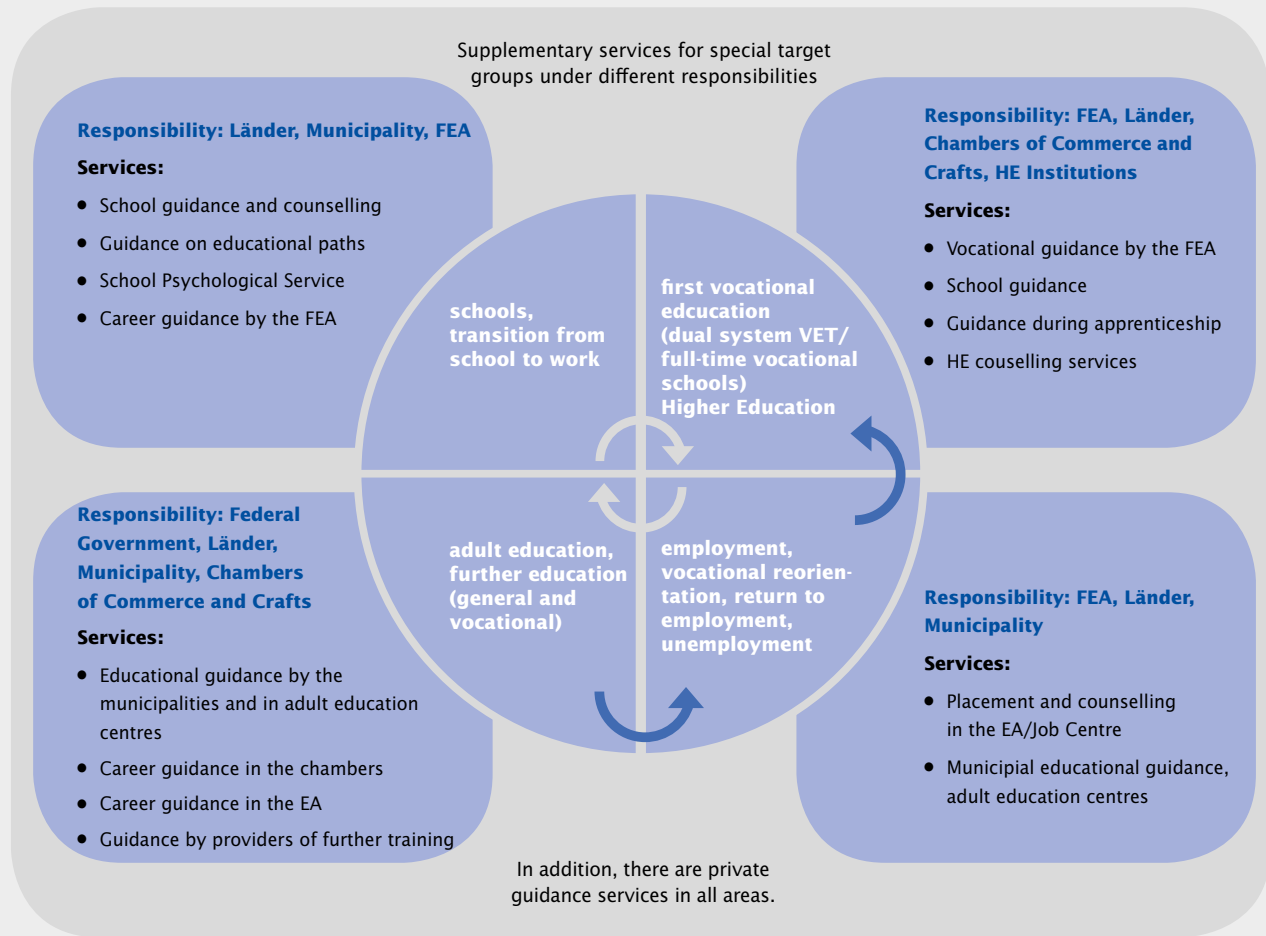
Supplementary services for special target groups under different responsibilities

**Responsibility: Länder, Municipality, FEA**

**Services:**

- School guidance and counselling
- Guidance on educational paths
- School Psychological Service
- Career guidance by the FEA

**Responsibility: FEA, Länder, Chambers of Commerce and Crafts, HE Institutions**

**Services:**

- Vocational guidance by the FEA
- School guidance
- Guidance during apprenticeship
- HE couselling services

schools, transition from school to work

first vocational edcucation (dual system VET/ full-time vocational schools) Higher Education

adult education, further education (general and vocational)

employment, vocational reorientation, return to employment, unemployment

**Responsibility: Federal Government, Länder, Municipality, Chambers of Commerce and Crafts**

**Services:**

- Educational guidance by the municipalities and in adult education centres
- Career guidance in the chambers
- Career guidance in the EA
- Guidance by providers of further training

**Responsibility: FEA, Länder, Municipality**

**Services:**

- Placement and counselling in the EA/Job Centre
- Municipial educational guidance, adult education centres

In addition, there are private guidance services in all areas.